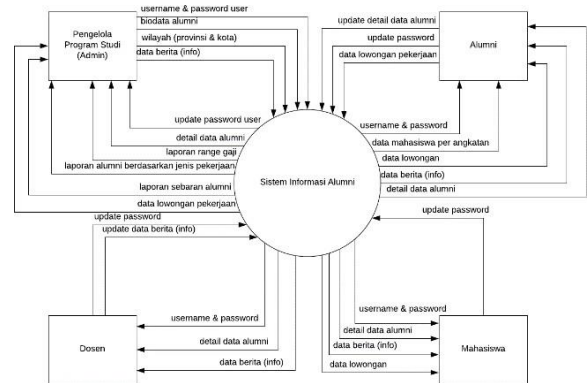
Pengelola Program Studi (Admin)

username & password user
biodata alumni
wilayah (provinsi & kota)
data berita (info)

update password user
detail data alumni
laporan range gaji
laporan alumni berdasarkan jenis pekerjaan
laporan sebaran alumni
data lowongan pekerjaan

Alumni

update detail data alumni
update password
data lowongan pekerjaan

username & password
data mahasiswa per angkatan
data lowongan
data berita (info)
detail data alumni

Sistem Informasi Alumni

update password
update data berita (info)

update password

Dosen

username & password
detail data alumni
data berita (info)

Mahasiswa

username & password
detail data alumni
data berita (info)
data lowongan